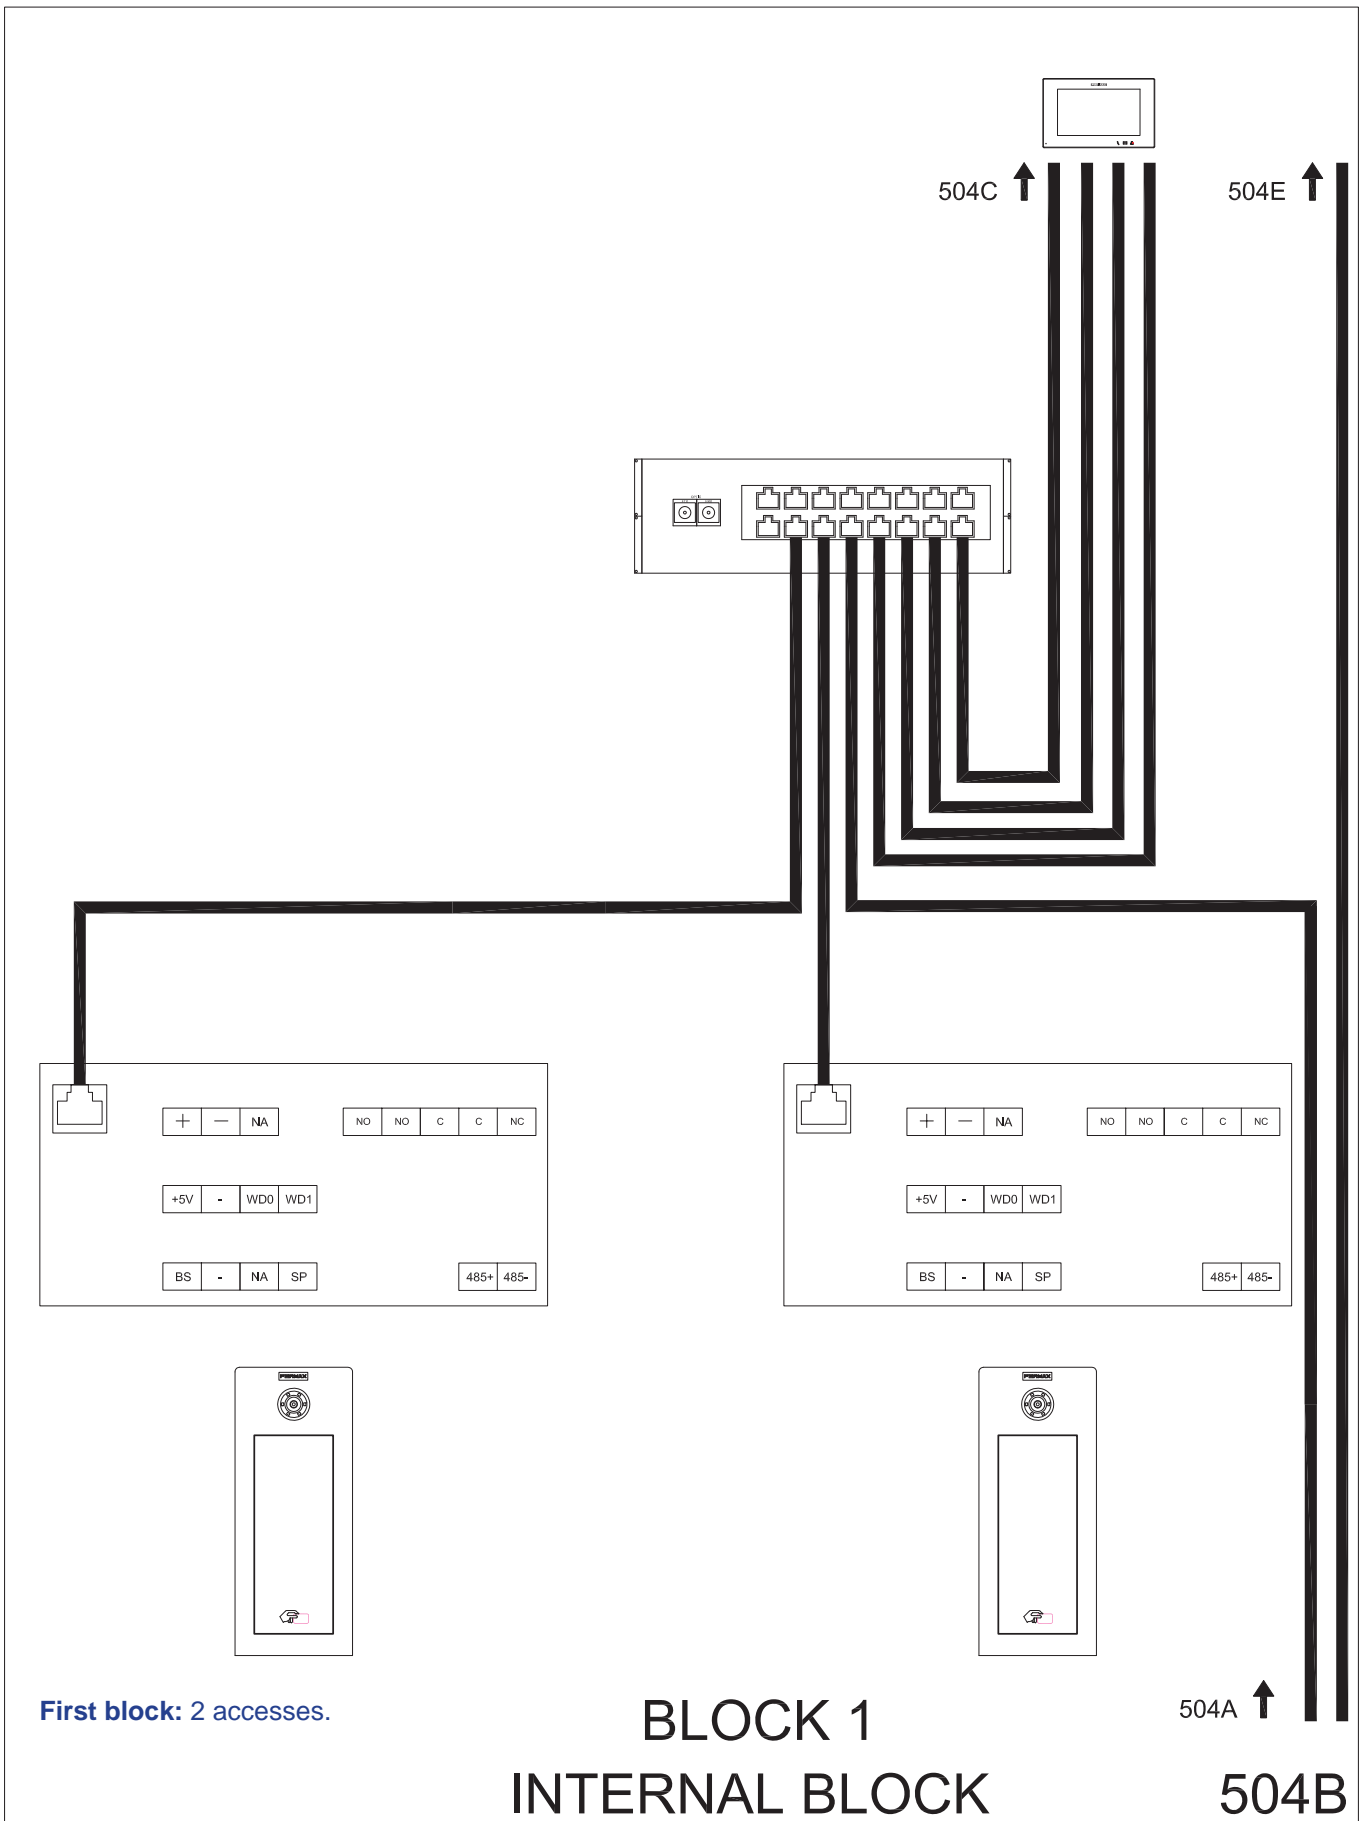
504C

504E

| + | — | NA |
|---|---|---|

| NO | NO | C | C | NC |
|---|---|---|---|---|

| +5V | - | WD0 | WD1 |
|---|---|---|---|

| BS | - | NA | SP |
|---|---|---|---|

| 485+ | 485- |
|---|---|

| + | — | NA |
|---|---|---|

| NO | NO | C | C | NC |
|---|---|---|---|---|

| +5V | - | WD0 | WD1 |
|---|---|---|---|

| BS | - | NA | SP |
|---|---|---|---|

| 485+ | 485- |
|---|---|

FERMAX

FERMAX

First block: 2 accesses.

BLOCK 1

INTERNAL BLOCK

504A

504B